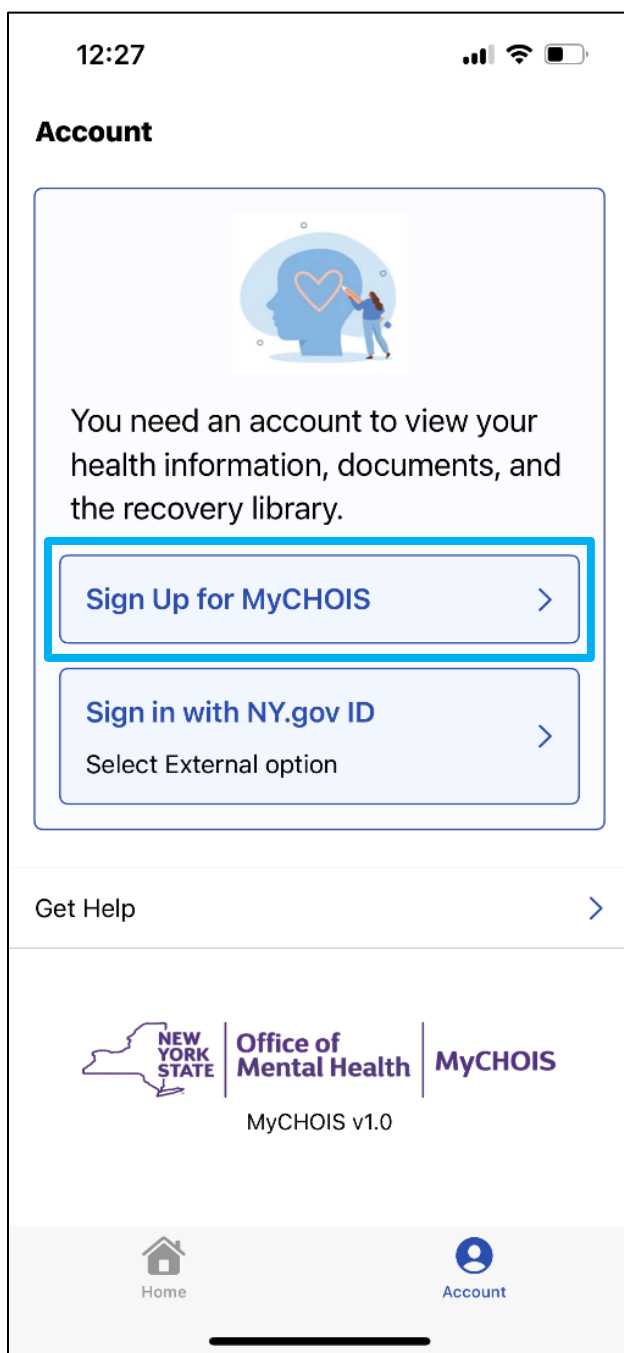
12:27

Account

You need an account to view your health information, documents, and the recovery library.

Sign Up for MyCHOIS

Sign in with NY.gov ID
Select External option

Get Help

NEW YORK STATE | Office of Mental Health | MyCHOIS

MyCHOIS v1.0

Home

Account